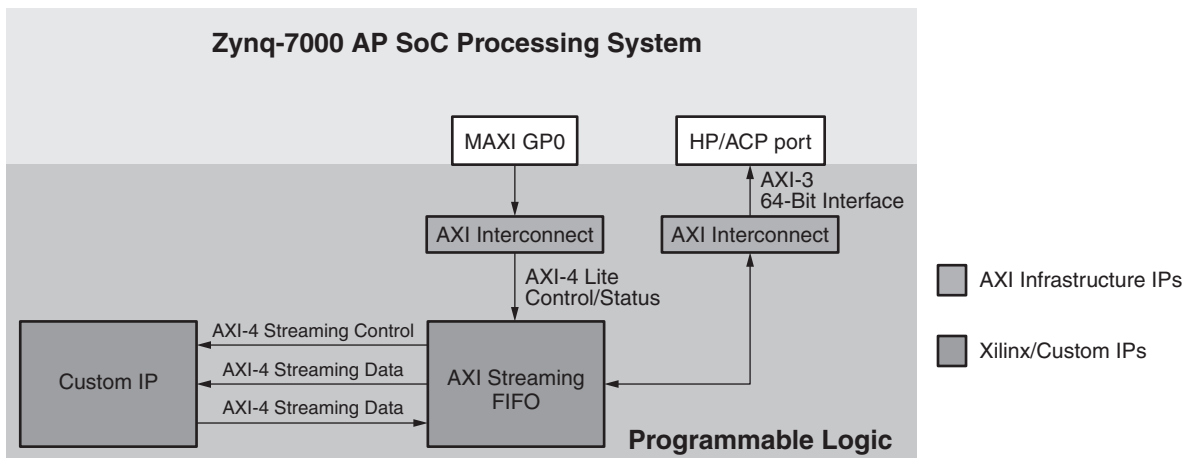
Zynq-7000 AP SoC Processing System

MAXI GP0

HP/ACP port

AXI-3
64-Bit Interface

AXI Interconnect

AXI Interconnect

AXI-4 Lite
Control/Status

AXI-4 Streaming Control

AXI-4 Streaming Data

AXI-4 Streaming Data

Custom IP

AXI Streaming FIFO

Programmable Logic

AXI Infrastructure IPs

Xilinx/Custom IPs